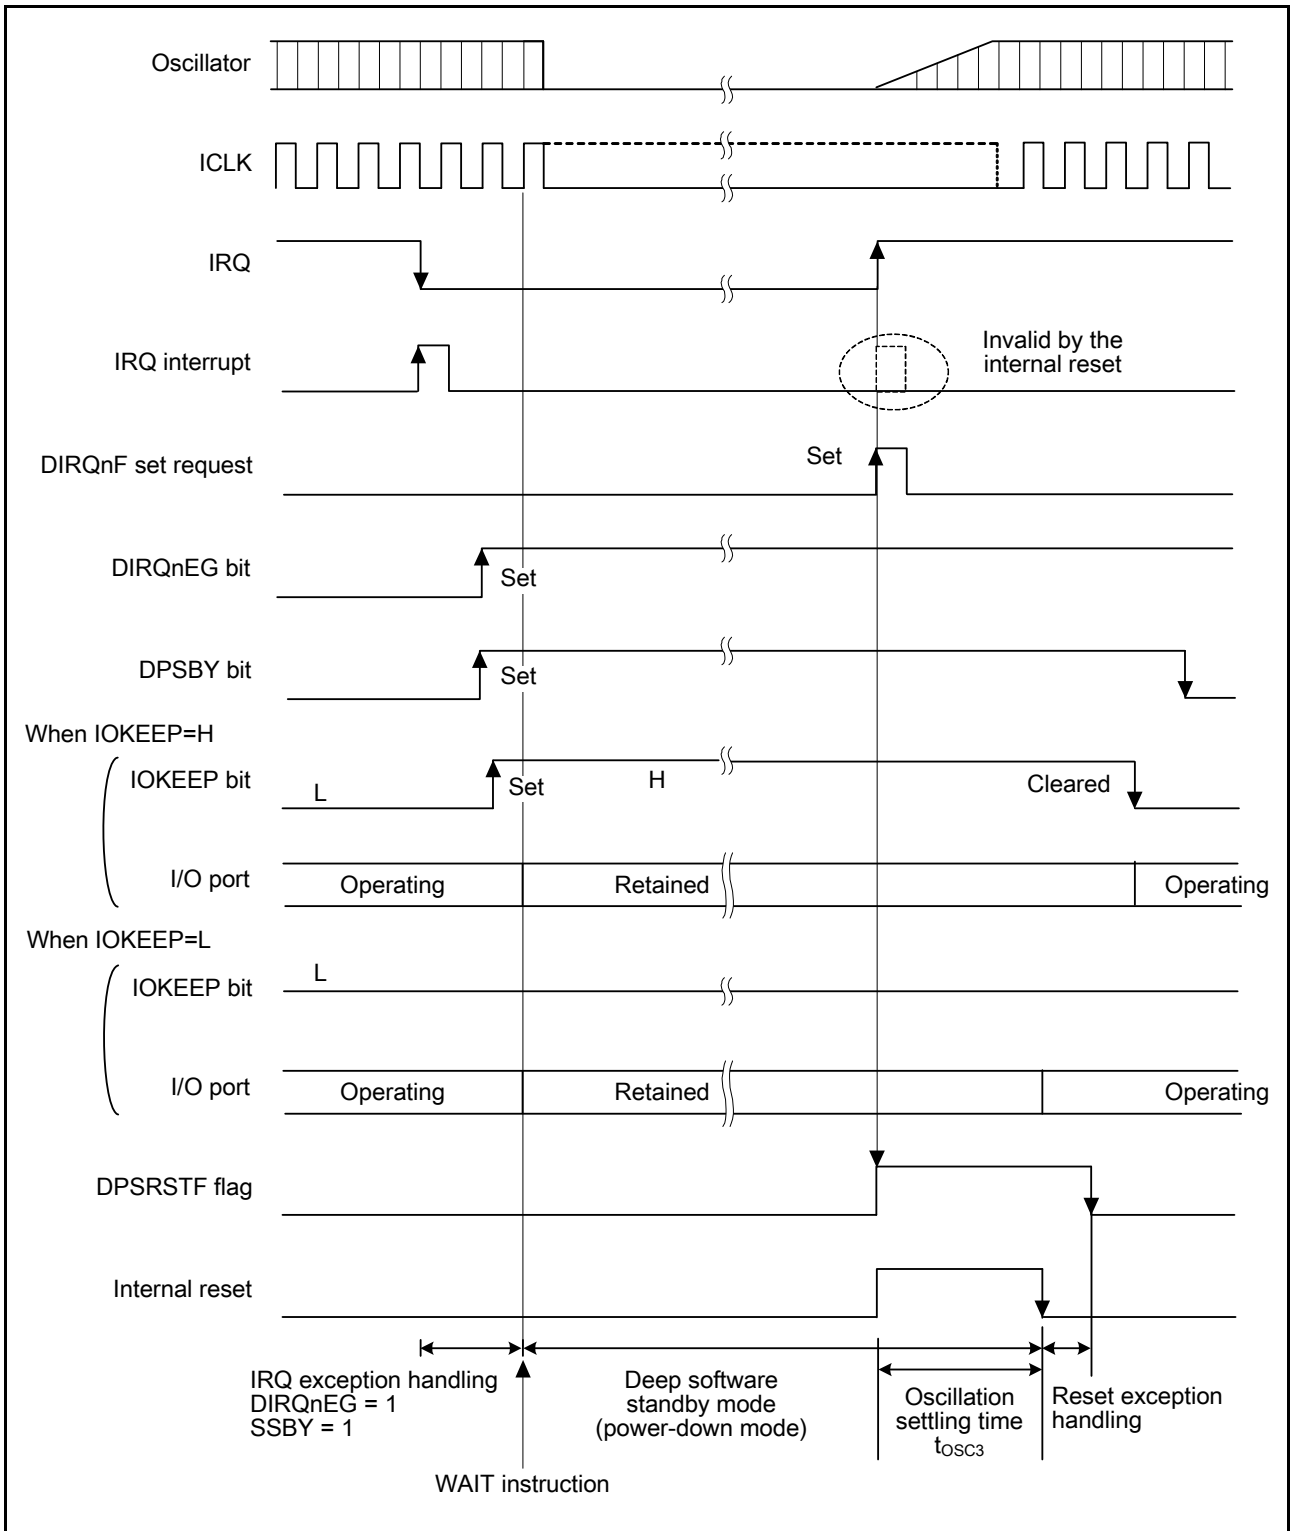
Oscillator

ICLK

IRQ

IRQ interrupt

Invalid by the internal reset

DIRQnF set request

Set

DIRQnEG bit

Set

DPSBY bit

Set

When IOKEEP=H

IOKEEP bit

L

Set

H

Cleared

I/O port

Operating

Retained

Operating

When IOKEEP=L

IOKEEP bit

L

I/O port

Operating

Retained

Operating

DPSRSTF flag

Internal reset

IRQ exception handling
DIRQnEG = 1
SSBY = 1

Deep software standby mode (power-down mode)

Oscillation settling time $t_{OSC3}$

Reset exception handling

WAIT instruction